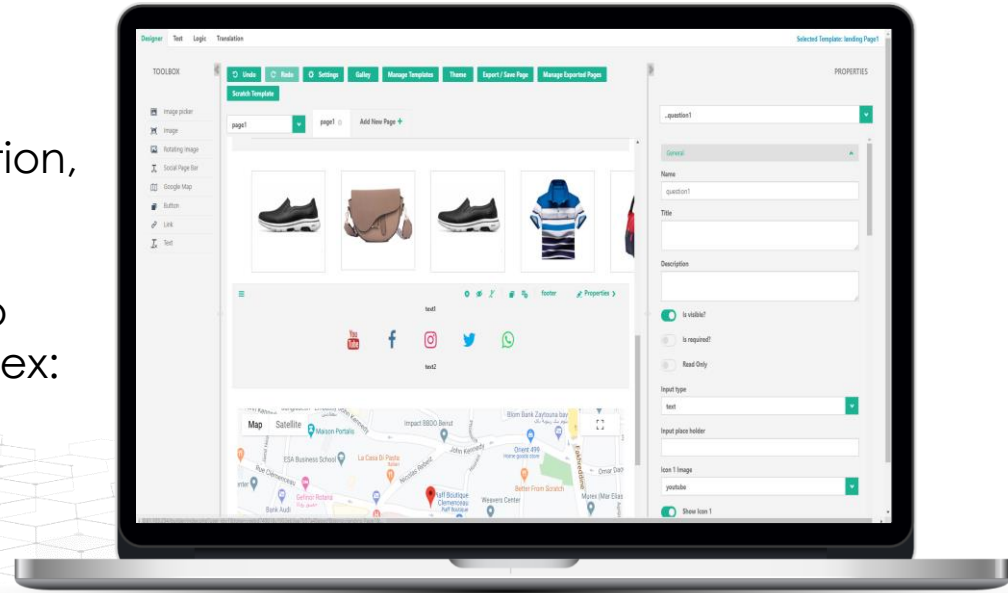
rion,

ex:

Designer Test Logic Translation

Selected Template: landing Page1

TOOLBOX

Image picker
Image
Rotating Image
Social Page Bar
Google Map
Button
Link
Text

Undo Redo Settings Galley Manage Templates Theme Export / Save Page Manage Exported Pages
Scratch Template

page1
page1
Add New Page +

footer
Properties >

text1

text2

Map Satellite
Maison Portalis
Impact BBDO Beirut
Blom Bank Zaytouna bay
ESA Business School
La Casa Di Paola
John Kennedy
Orient 499
Omar Daouk
Better From Scratch
Bank Audi
Half Boutique Clemenceau
Weavers Center
Mayes (Mar Elias)

PROPERTIES

..question1

General

Name
question1

Title

Description

Is visible?
Is required?
Read Only

Input type
text

Input place holder

Icon 1 Image
youtube

Show Icon 1